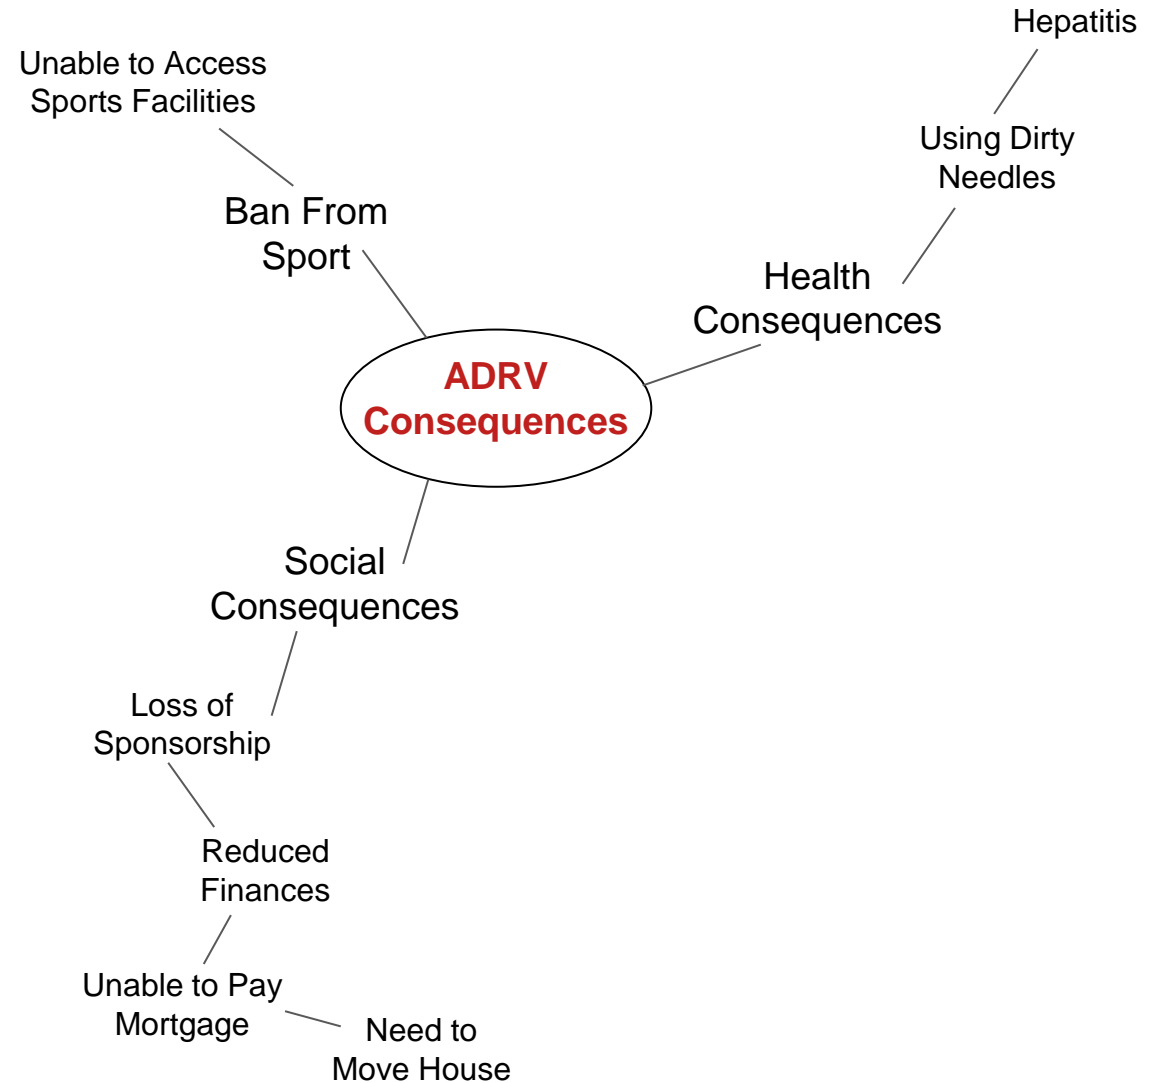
Hepatitis

Unable to Access Sports Facilities

Using Dirty Needles

Ban From Sport

Health Consequences

ADRV Consequences

Social Consequences

Loss of Sponsorship

Reduced Finances

Unable to Pay Mortgage

Need to Move House